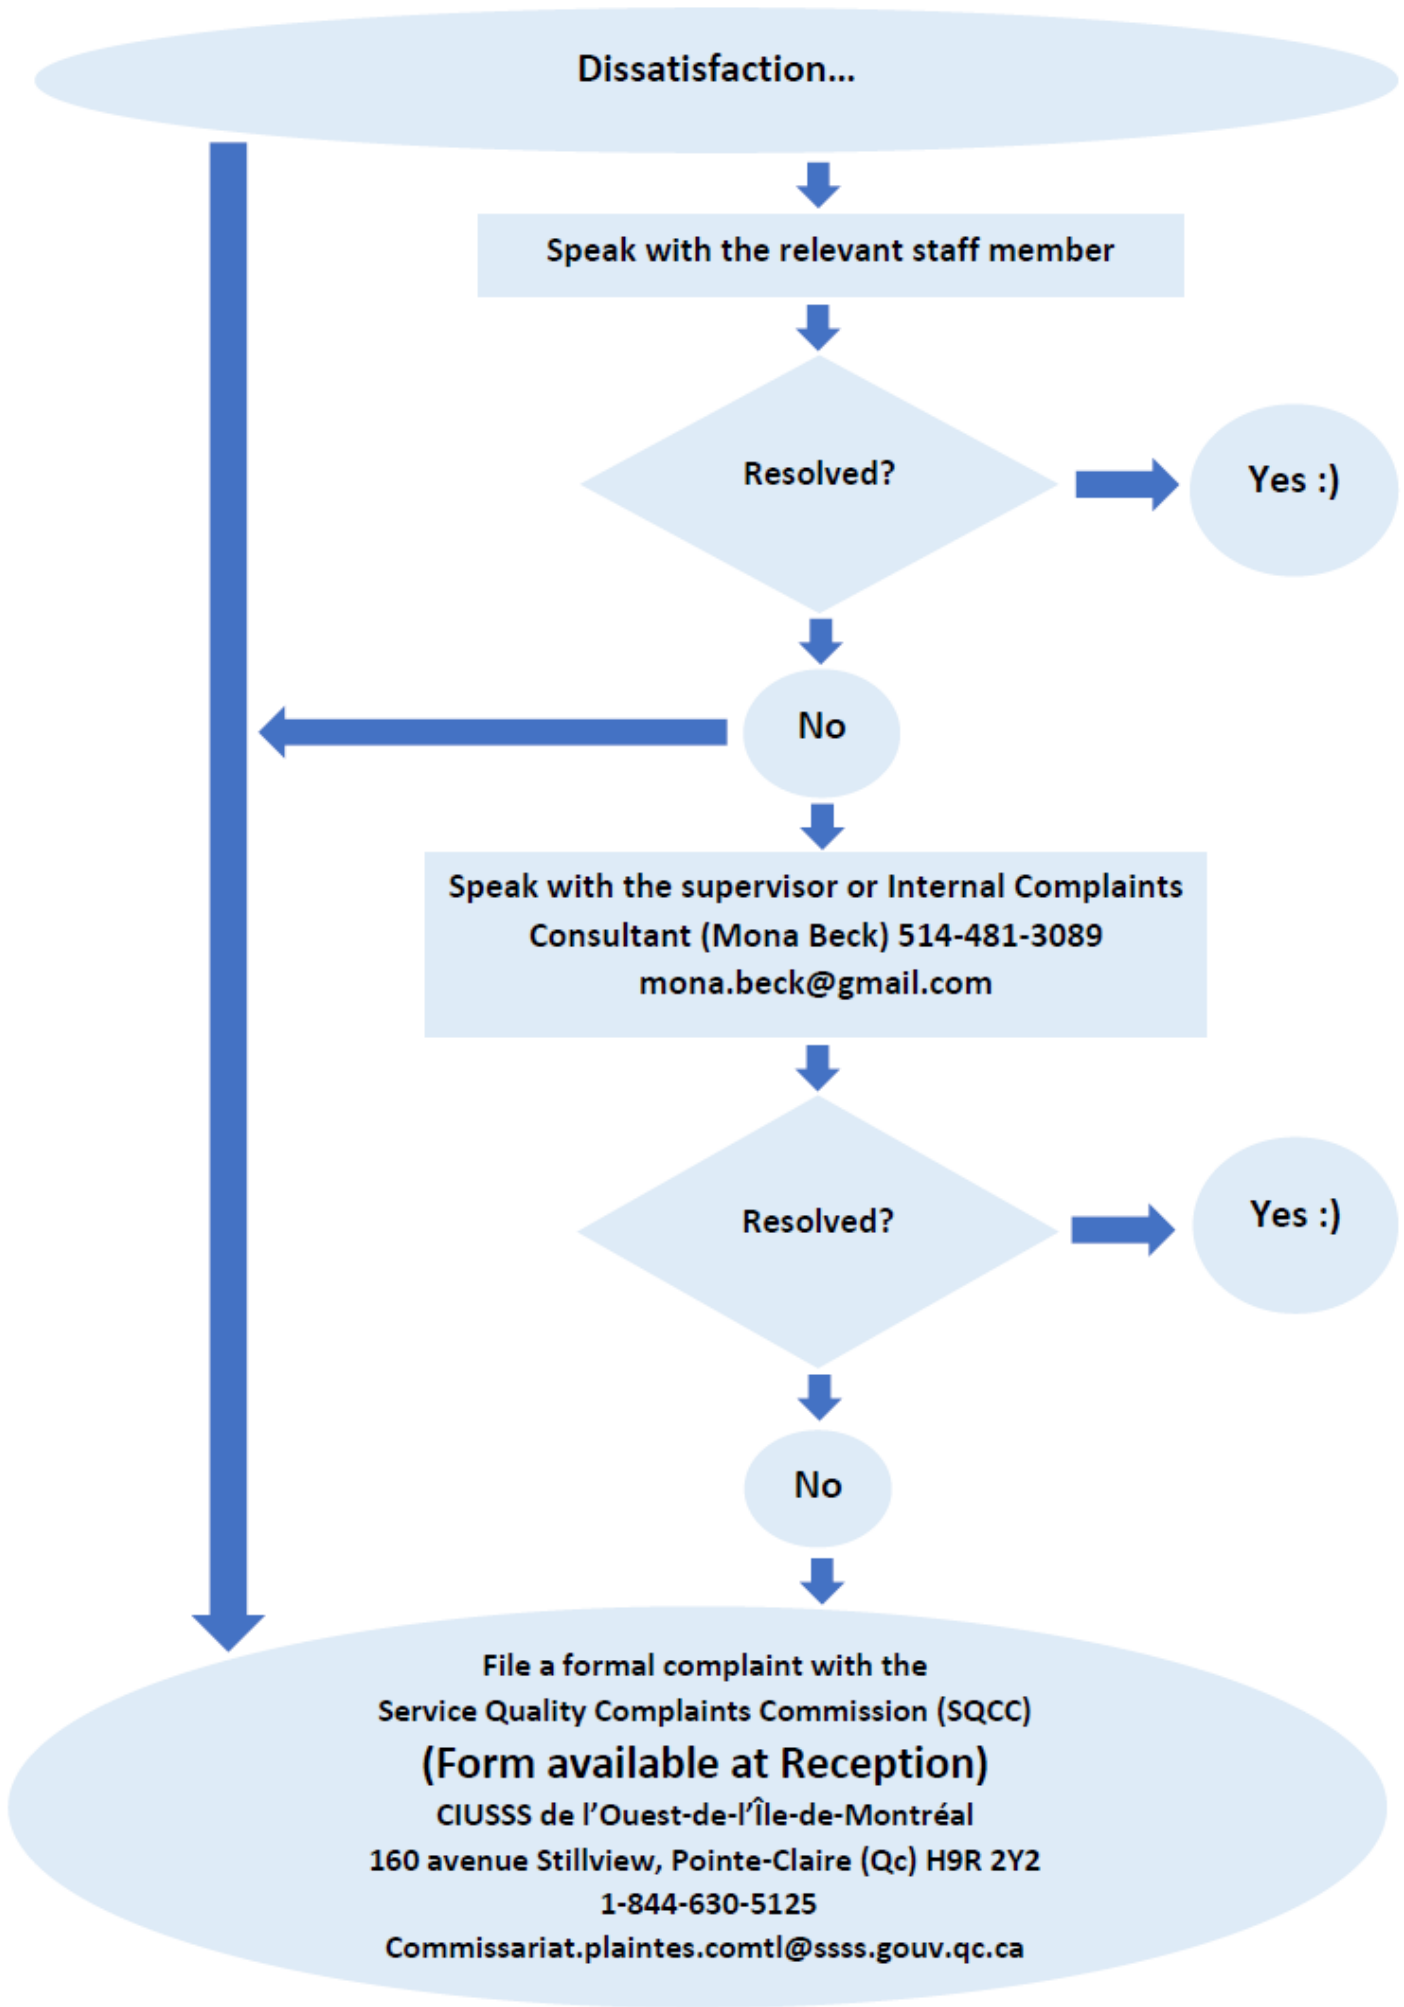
Dissatisfaction...

Speak with the relevant staff member

Resolved?

Yes :)

No

Speak with the supervisor or Internal Complaints Consultant (Mona Beck) 514-481-3089 mona.beck@gmail.com

Resolved?

Yes :)

No

File a formal complaint with the Service Quality Complaints Commission (SQCC)

(Form available at Reception)

CIUSSS de l'Ouest-de-l'Île-de-Montréal
160 avenue Stillview, Pointe-Claire (Qc) H9R 2Y2
1-844-630-5125
Commissariat.plaintes.comtl@ssss.gouv.qc.ca